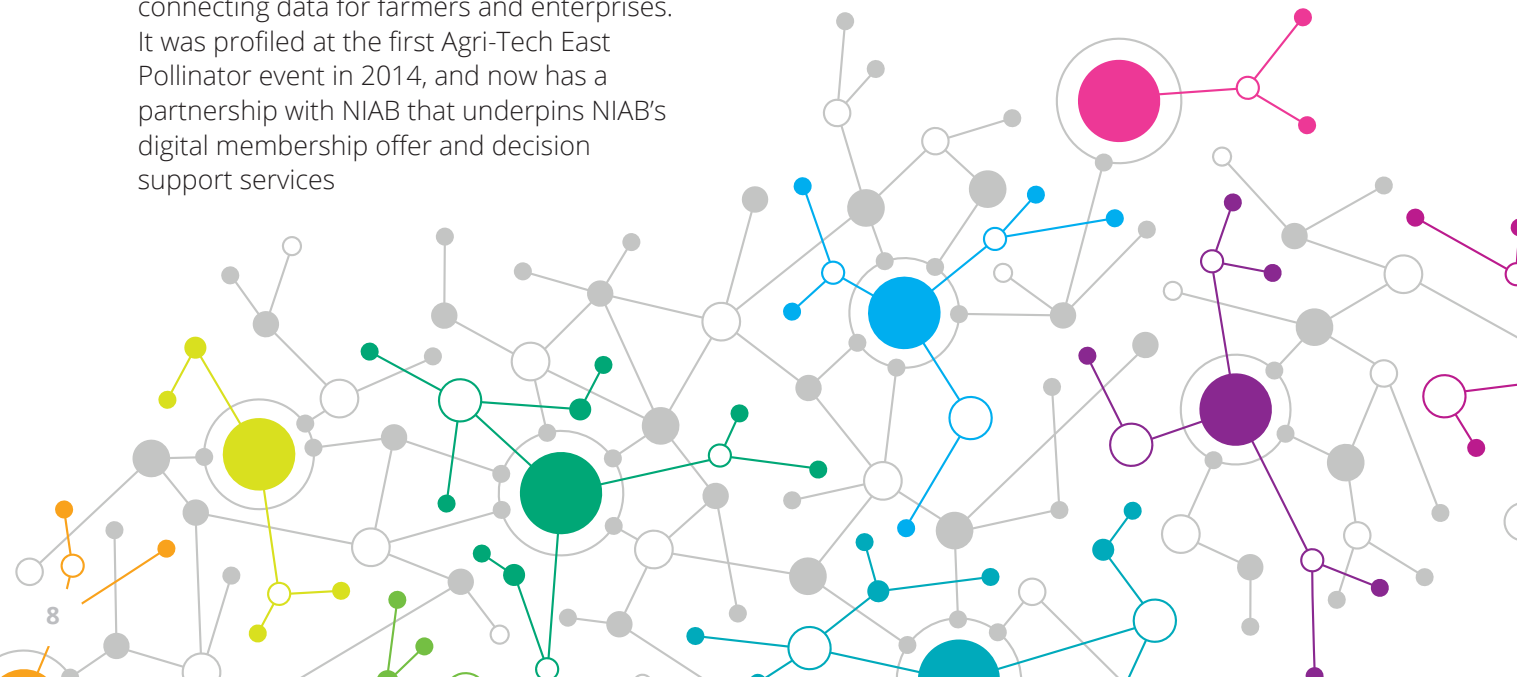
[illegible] connecting data for farmers and enterprises. It was profiled at the first Agri-Tech East Pollinator event in 2014, and now has a partnership with NIAB that underpins NIAB's digital membership offer and decision support services

8